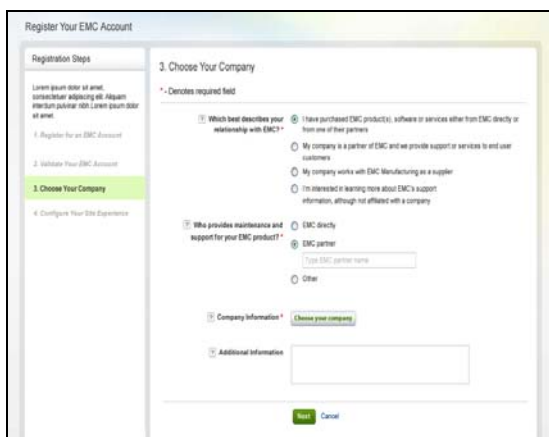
Register Your EMC Account

Registration Steps

Lorem ipsum dolor sit amet, consectetuer adipiscing elit. Aliquam interdum pulvinar nibh Lorem ipsum dolor sit amet.

1. Register for an EMC Account

2. Validate Your EMC Account

3. Choose Your Company

4. Configure Your Site Experience

3. Choose Your Company

* - Denotes required field

Which best describes your relationship with EMC? *

I have purchased EMC product(s), software or services either from EMC directly or from one of their partners

My company is a partner of EMC and we provide support or services to end user customers

My company works with EMC Manufacturing as a supplier

I'm interested in learning more about EMC's support information, although not affiliated with a company

Who provides maintenance and support for your EMC product? *

EMC directly

EMC partner

Type EMC partner name

Other

Company Information *

Choose your company

Additional Information

Next

Cancel